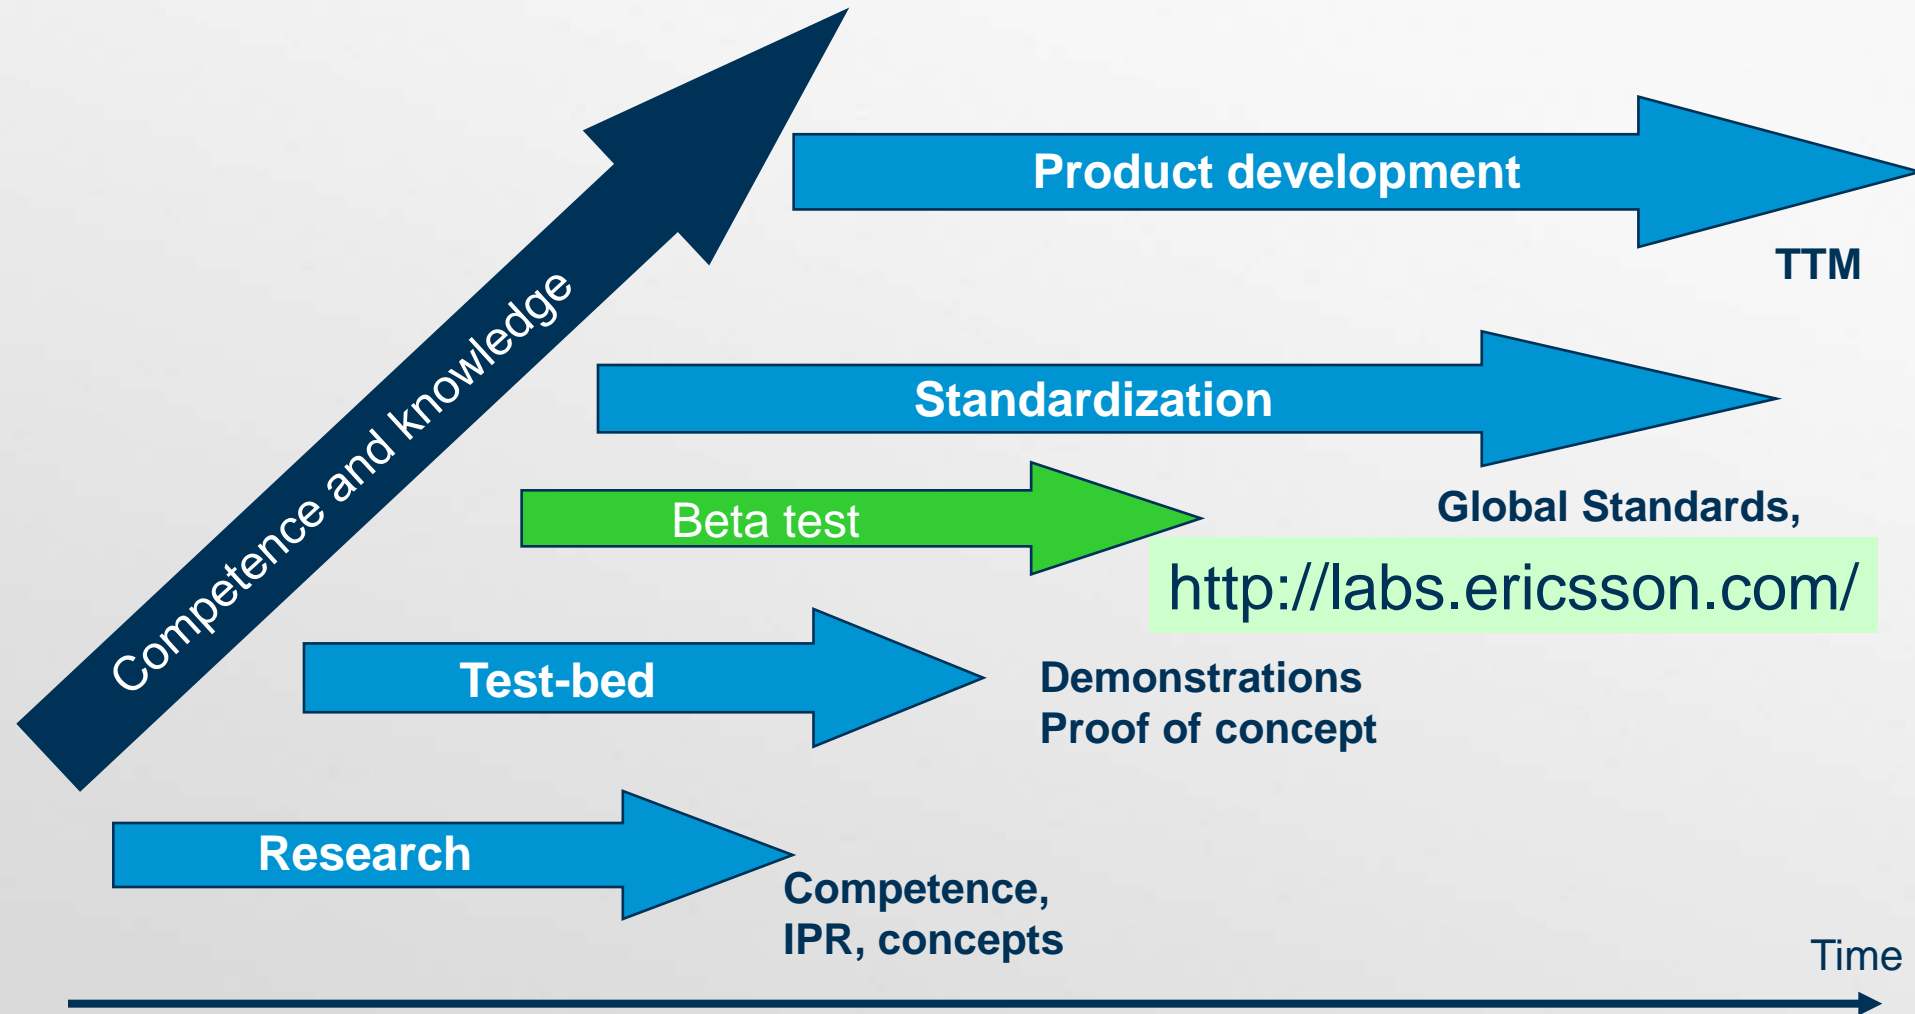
Competence and knowledge

Product development

TTM

Standardization

Beta test

Global Standards,

http://labs.ericsson.com/

Test-bed

Demonstrations
Proof of concept

Research

Competence,
IPR, concepts

Time